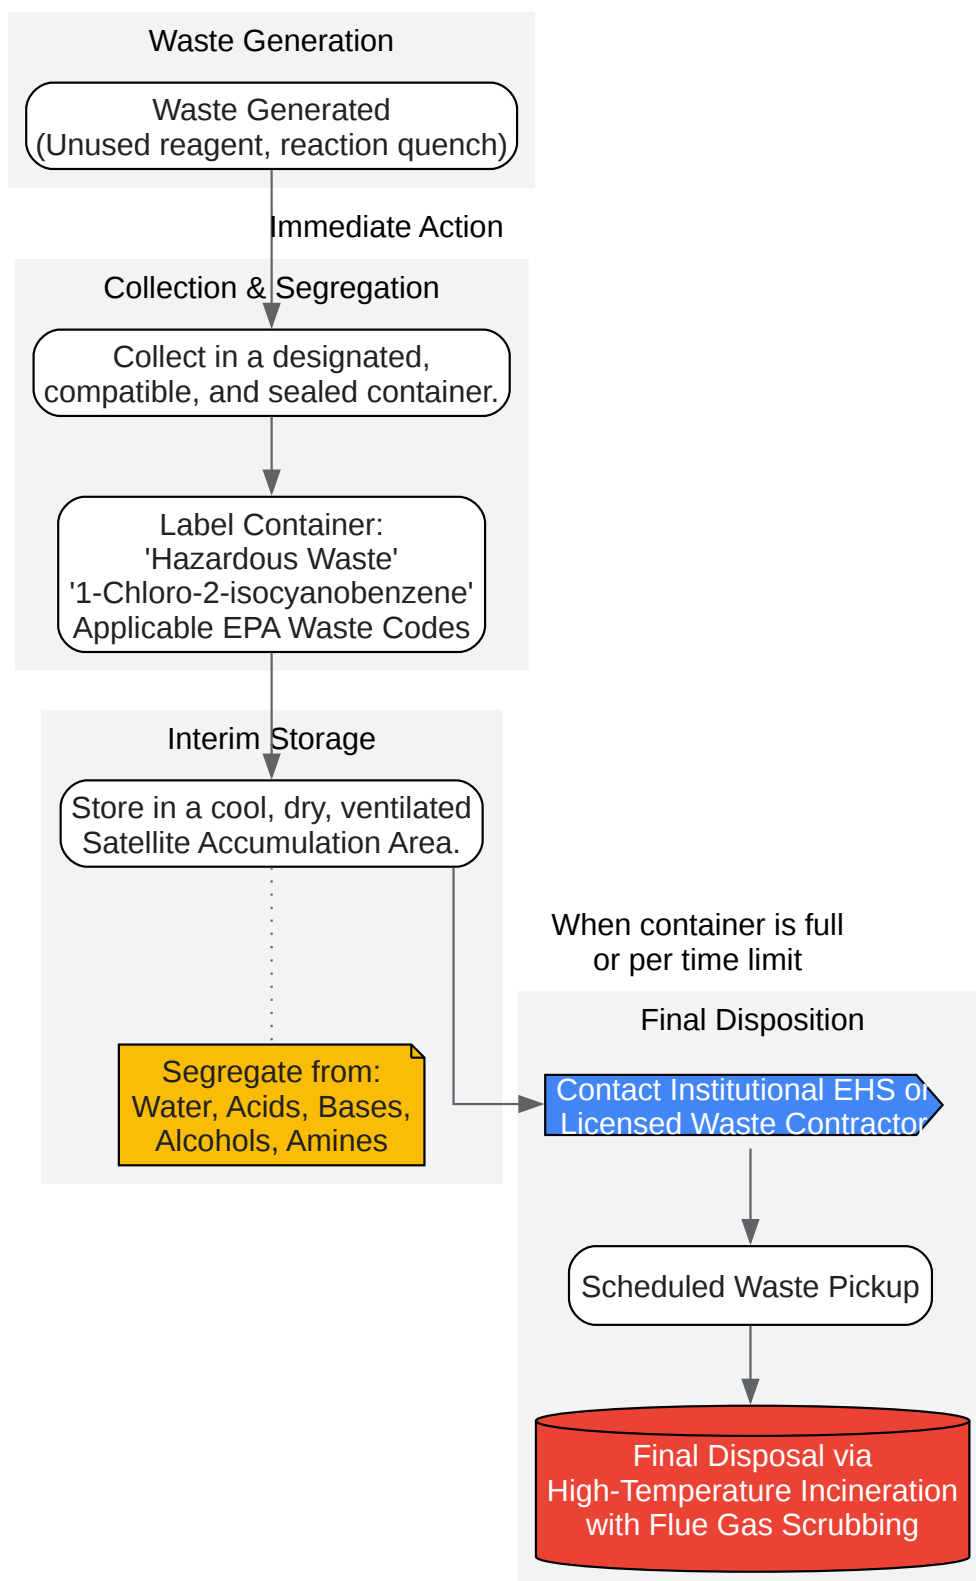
Waste Generation

Waste Generated (Unused reagent, reaction quench)

Immediate Action

Collection & Segregation

Collect in a designated, compatible, and sealed container.

Label Container: 'Hazardous Waste' '1-Chloro-2-isocyanobenzene' Applicable EPA Waste Codes

Interim Storage

Store in a cool, dry, ventilated Satellite Accumulation Area.

Segregate from: Water, Acids, Bases, Alcohols, Amines

When container is full or per time limit

Final Disposition

Contact Institutional EHS or Licensed Waste Contractor

Scheduled Waste Pickup

Final Disposal via High-Temperature Incineration with Flue Gas Scrubbing